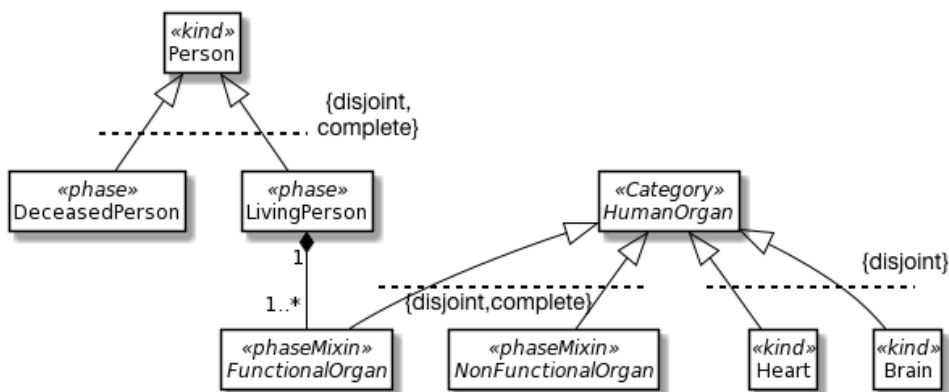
«kind»
Person

{disjoint,
complete}

«phase»
DeceasedPerson

«phase»
LivingPerson

«Category»
HumanOrgan

1

{disjoint}

1..*

{disjoint,complete}

«phaseMixin»
FunctionalOrgan

«phaseMixin»
NonFunctionalOrgan

«kind»
Heart

«kind»
Brain